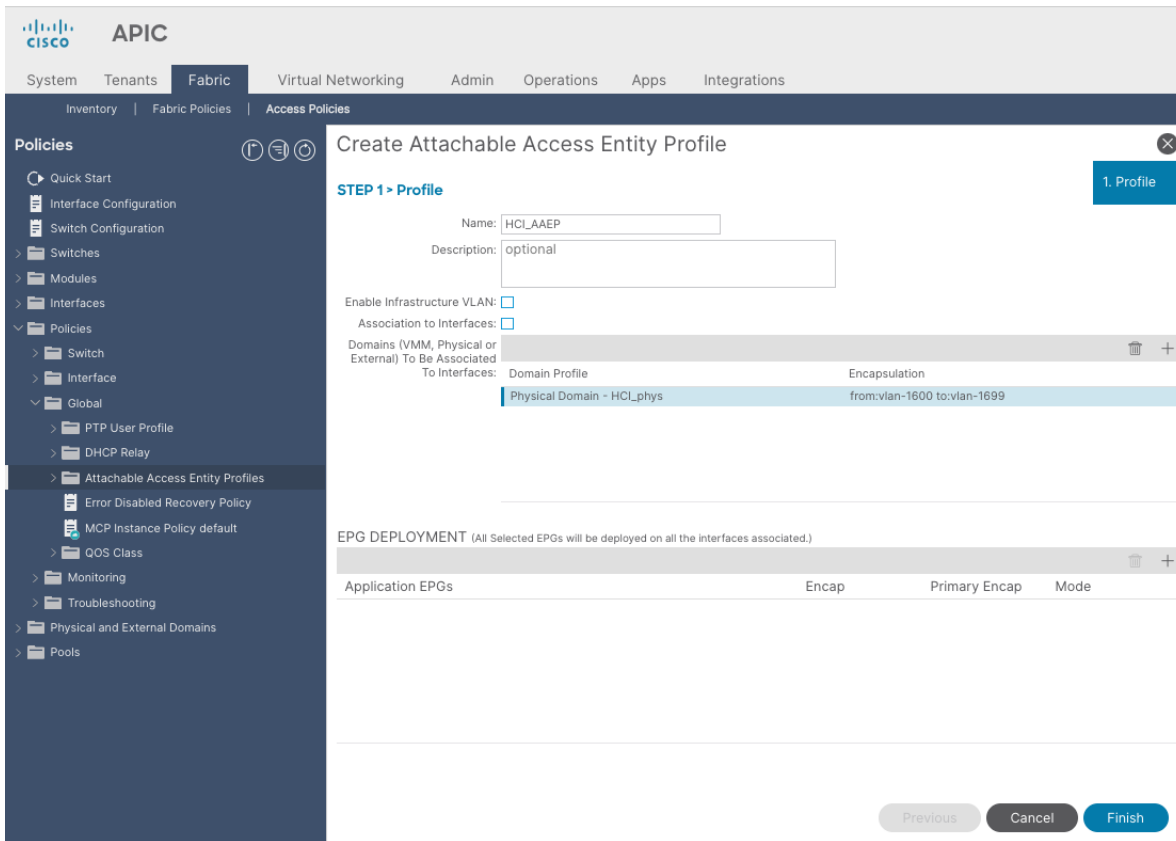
cisco APIC

System Tenants Fabric Virtual Networking Admin Operations Apps Integrations

Inventory | Fabric Policies | Access Policies

Policies

Quick Start
Interface Configuration
Switch Configuration
Switches
Modules
Interfaces
Policies
Switch
Interface
Global
PTP User Profile
DHCP Relay
Attachable Access Entity Profiles
Error Disabled Recovery Policy
MCP Instance Policy default
QOS Class
Monitoring
Troubleshooting
Physical and External Domains
Pools

Create Attachable Access Entity Profile

STEP 1 > Profile

1. Profile

Name: HCI_AAEP
Description: optional
Enable Infrastructure VLAN:
Association to Interfaces:
Domains (VMM, Physical or External) To Be Associated To Interfaces:

| Domain Profile | Encapsulation |
|---|---|
| Physical Domain - HCI_phys | from:vlan-1600 to:vlan-1699 |

EPG DEPLOYMENT (All Selected EPGs will be deployed on all the interfaces associated.)

| Application EPGs | Encap | Primary Encap | Mode |
|---|---|---|---|

Previous Cancel Finish